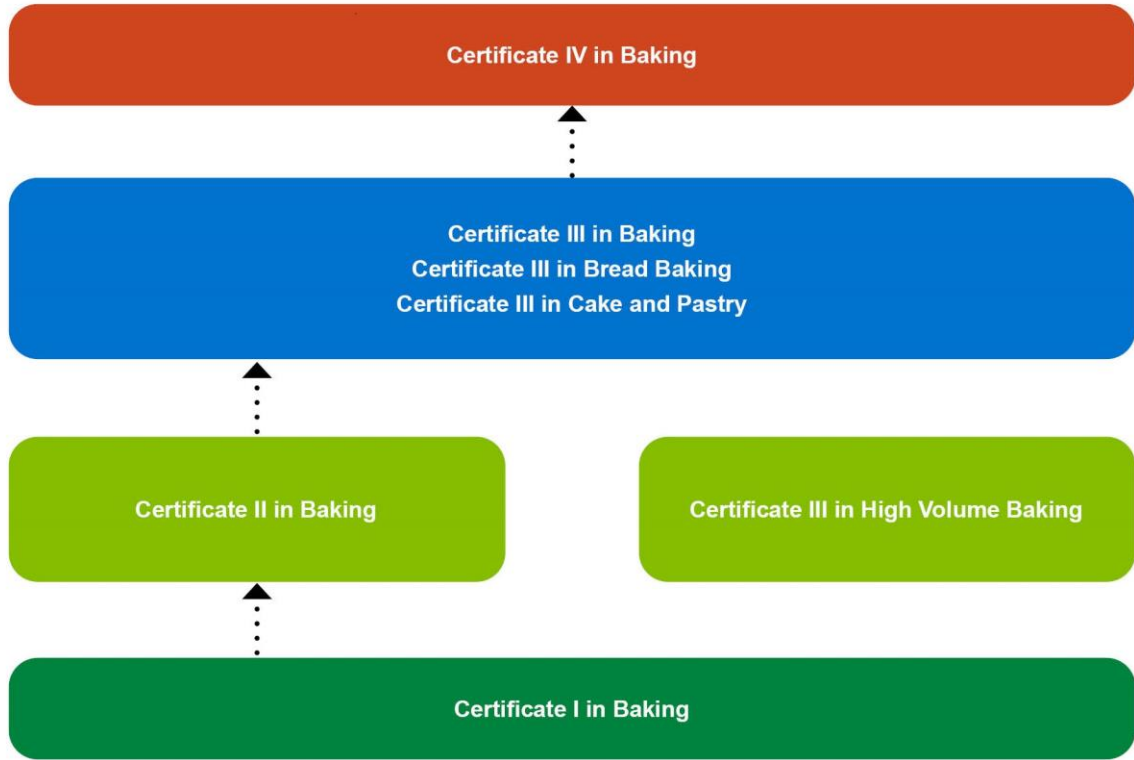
Certificate IV in Baking

Certificate III in Baking
Certificate III in Bread Baking
Certificate III in Cake and Pastry

Certificate II in Baking

Certificate III in High Volume Baking

Certificate I in Baking